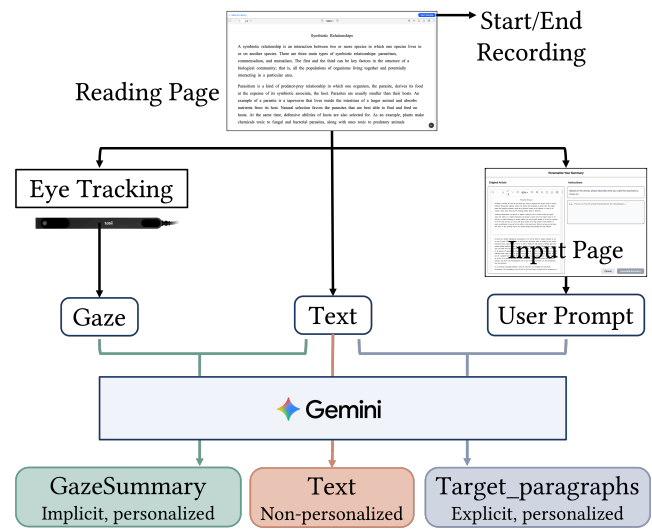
Symbiotic Relationships

A symbiotic relationship is an interaction between two or more species in which one species lives in or on another species. There are three main types of symbiotic relationships: parasitism, commensalism, and mutualism. The first and the third can be key factors in the structure of a biological community; that is, all the populations of organisms living together and potentially interacting in a particular area.

Parasitism is a kind of predator-prey relationship in which one organism, the parasite, derives its food at the expense of its symbiotic associate, the host. Parasites are usually smaller than their hosts. An example of a parasite is a tapeworm that lives inside the intestines of a larger animal and absorbs nutrients from its host. Natural selection favors the parasites that are best able to find and feed on hosts. At the same time, defensive abilities of hosts are also selected for. As an example, plants make chemicals toxic to fungal and bacterial parasites, along with ones toxic to predatory animals

Start/End Recording

Reading Page

Eye Tracking

tobii

Input Page

Gaze

Text

User Prompt

Gemini

GazeSummary
Implicit, personalized

Text
Non-personalized

Target_paragraphs
Explicit, personalized